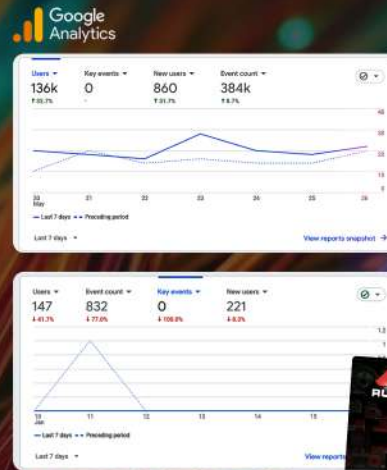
Google Analytics

Users ▾ Key events ▾ New users ▾ Event count ▾
136k 0 860 384k
↑ 55.7% - ↑ 51.7% ↑ 8.7%

40
30
20
10
0

20 May 21 22 23 24 25 26

— Last 7 days - - Preceding period

Last 7 days ▾

View reports snapshot →

Users ▾ Event count ▾ Key events ▾ New users ▾
147 832 0 221
↓ 41.7% ↓ 77.6% ↓ 100.0% ↓ 8.3%

1.2
1

10 Jan 11 12 13 14 15

— Last 7 days - - Preceding period

Last 7 days ▾

View reports

RU